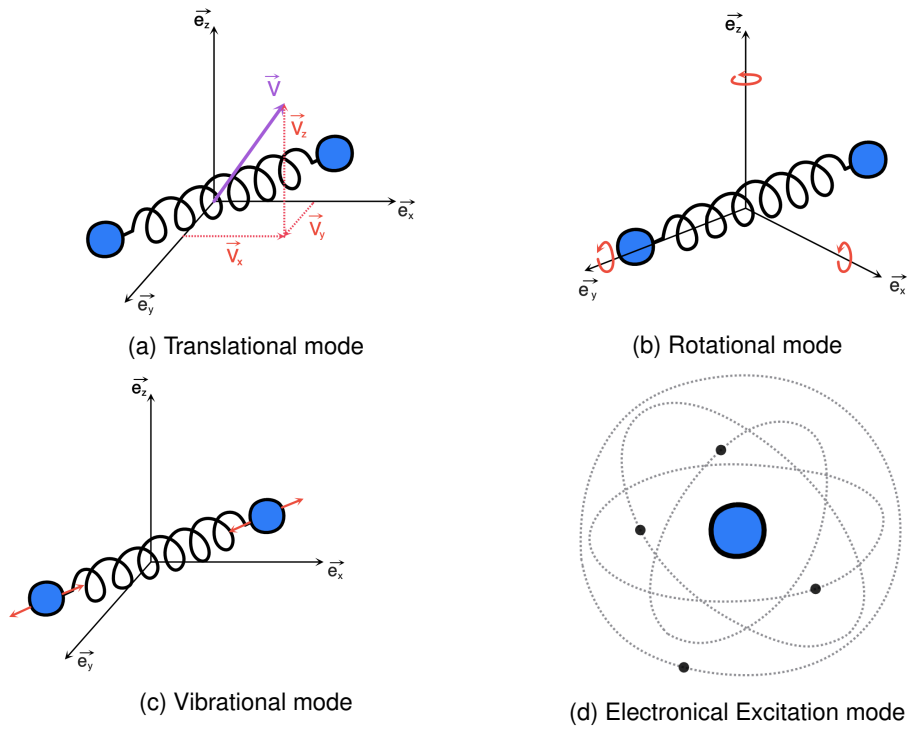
$\vec{e_z}$
$\vec{V}$
$\vec{V_z}$
$\vec{e_x}$
$\vec{V_y}$
$\vec{V_x}$
$\vec{e_y}$

(a) Translational mode

$\vec{e_z}$
$\vec{e_y}$
$\vec{e_x}$

(b) Rotational mode

$\vec{e_z}$
$\vec{e_x}$
$\vec{e_y}$

(c) Vibrational mode

(d) Electronical Excitation mode